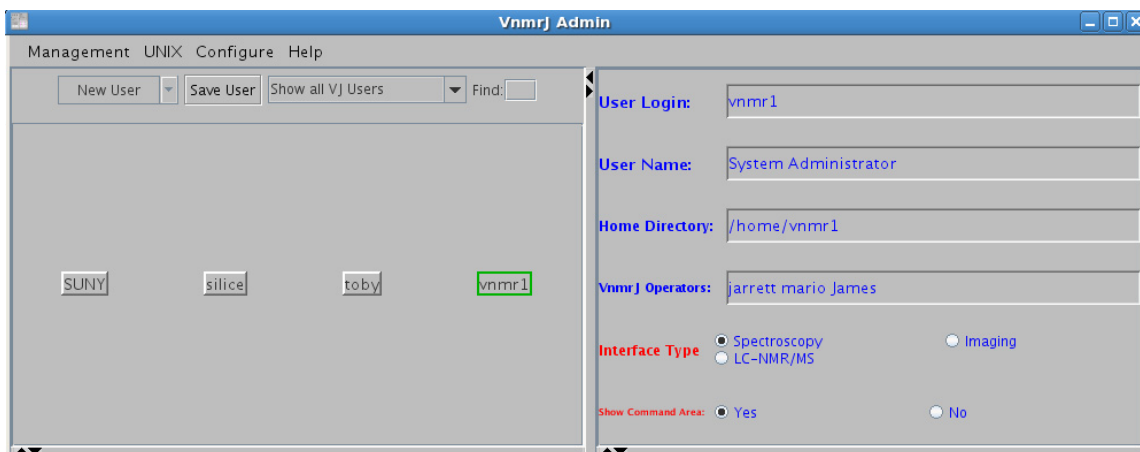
VnmrJ Admin

Management UNIX Configure Help

New User
Save User
Show all VJ Users
Find:

SUNY
silice
toby
vnmr1

User Login: vnmr1

User Name: System Administrator

Home Directory: /home/vnmr1

VnmrJ Operators: jarrett mario James

Interface Type
Spectroscopy
Imaging
LC-NMR/MS

Show Command Area:
Yes
No